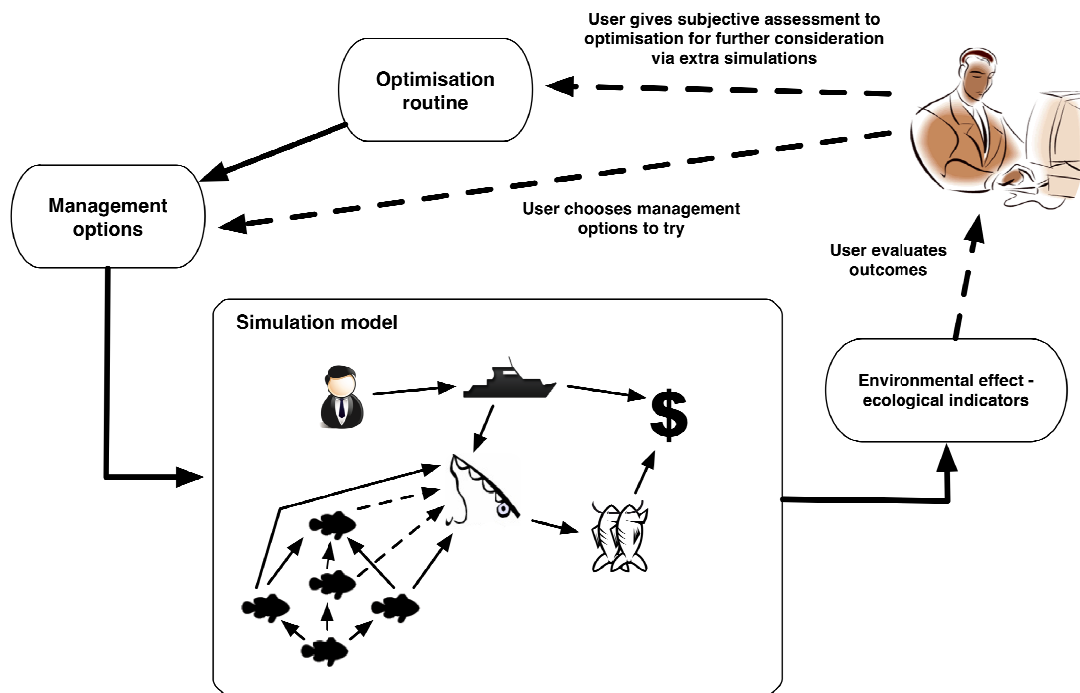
User gives subjective assessment to optimisation for further consideration via extra simulations

Optimisation routine

Management options

User chooses management options to try

User evaluates outcomes

Simulation model

$

Environmental effect - ecological indicators